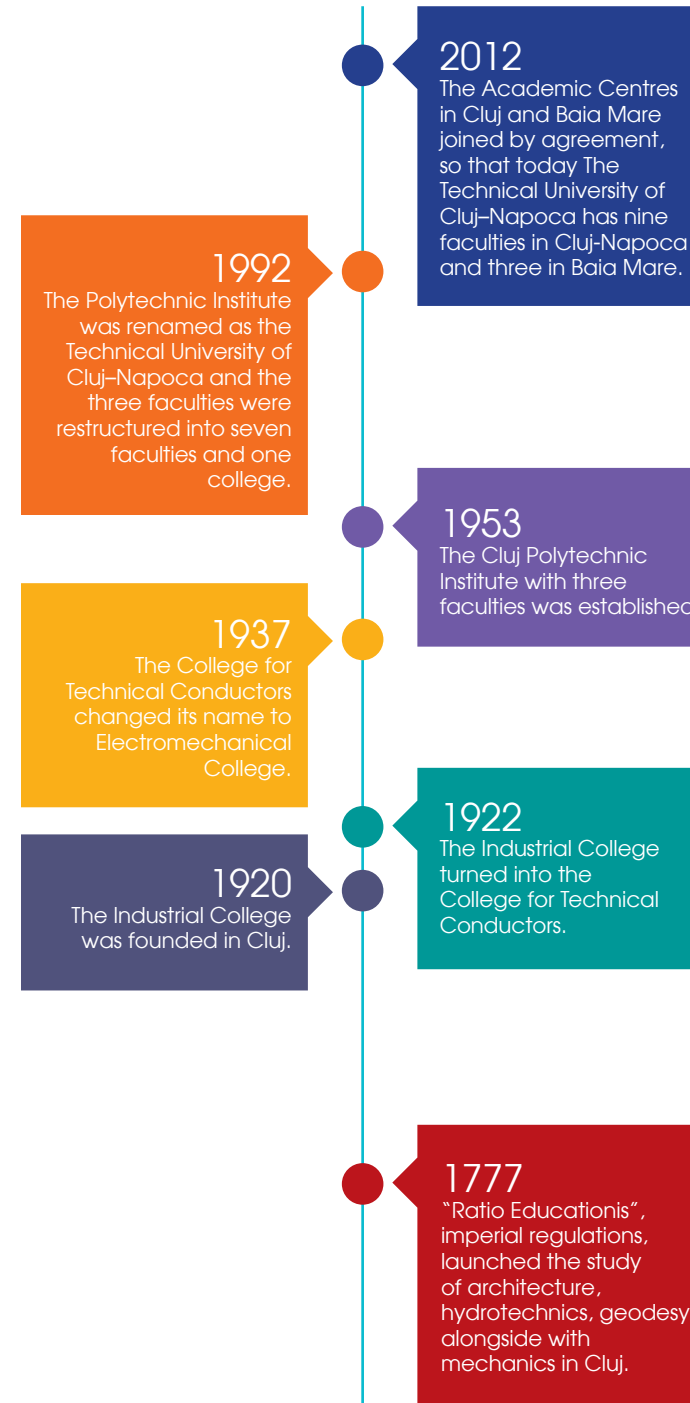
2012
The Academic Centres in Cluj and Baia Mare joined by agreement, so that today The Technical University of Cluj–Napoca has nine faculties in Cluj-Napoca and three in Baia Mare.

1992
The Polytechnic Institute was renamed as the Technical University of Cluj–Napoca and the three faculties were restructured into seven faculties and one college.

1953
The Cluj Polytechnic Institute with three faculties was establishec

1937
The College for Technical Conductors changed its name to Electromechanical College.

1922
The Industrial College turned into the College for Technical Conductors.

1920
The Industrial College was founded in Cluj.

1777
"Ratio Educationis", imperial regulations, launched the study of architecture, hydrotechnics, geodesy alongside with mechanics in Cluj.